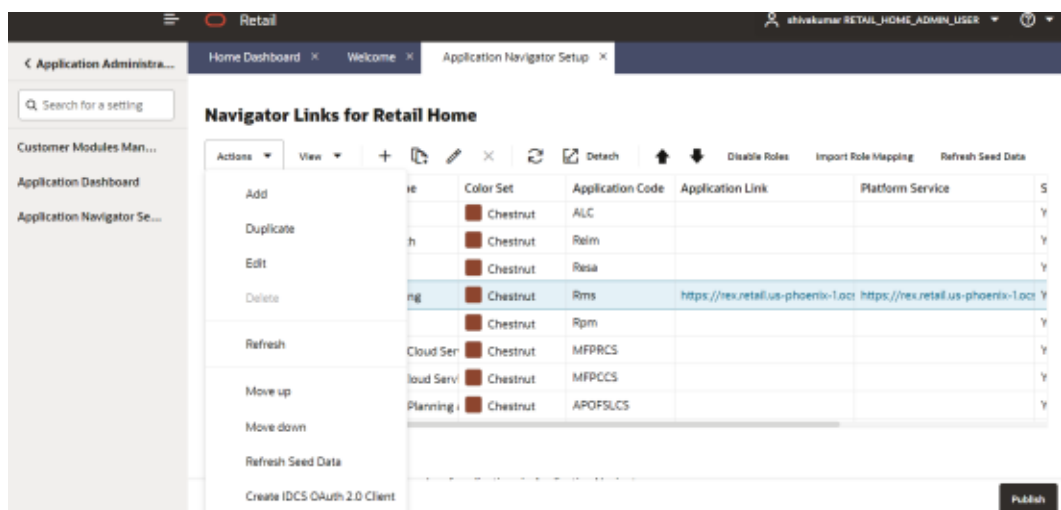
Retail

shivakumar RETAIL_HOME_ADMIN_USER

< Application Administra...

Search for a setting

Customer Modules Man...

Application Dashboard

Application Navigator Se...

Home Dashboard ×

Welcome ×

Application Navigator Setup ×

Navigator Links for Retail Home

Actions ▾ View ▾

Detach

Disable Roles

Import Role Mapping

Refresh Seed Data

Add

Duplicate

Edit

Delete

Refresh

Move up

Move down

Refresh Seed Data

Create IDCS OAuth 2.0 Client

| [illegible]e | Color Set | Application Code | Application Link | Platform Service | S |
|---|---|---|---|---|---|
| | Chestnut | ALC | | | Y |
| h | Chestnut | Reim | | | Y |
| | Chestnut | Resa | | | Y |
| ng | Chestnut | Rms | https://rex.retail.us-phoenix-1.ocs | https://rex.retail.us-phoenix-1.ocs | Y |
| | Chestnut | Rpm | | | Y |
| Cloud Ser | Chestnut | MFPRCS | | | Y |
| loud Serv | Chestnut | MFPCCS | | | Y |
| Planning | Chestnut | APOFSLCS | | | Y |

Publish